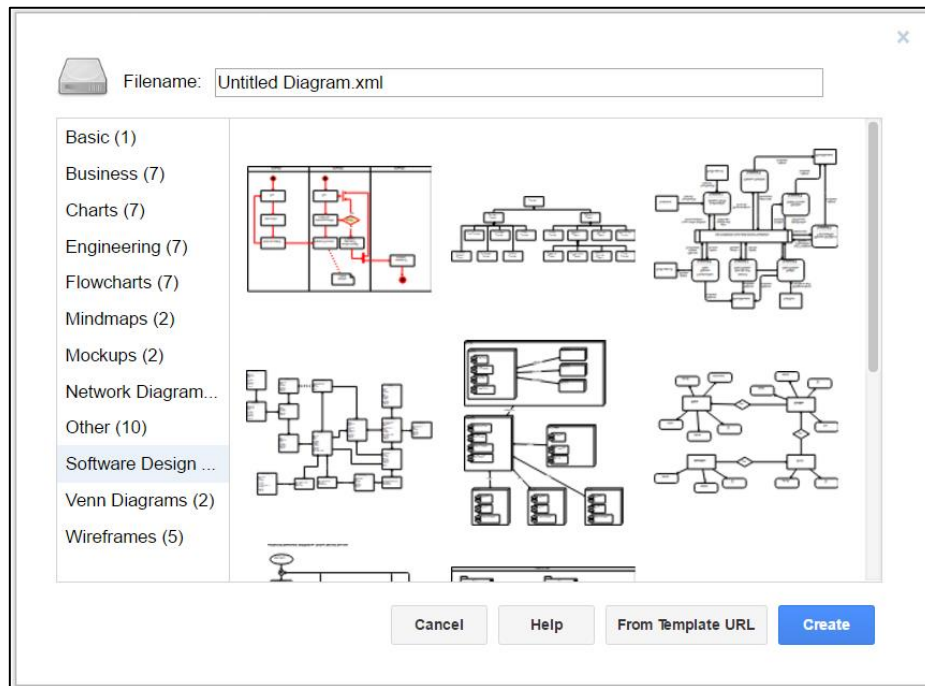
×

Filename: Untitled Diagram.xml

Basic (1)
Business (7)
Charts (7)
Engineering (7)
Flowcharts (7)
Mindmaps (2)
Mockups (2)
Network Diagram...
Other (10)
Software Design ...
Venn Diagrams (2)
Wireframes (5)

Cancel
Help
From Template URL
Create